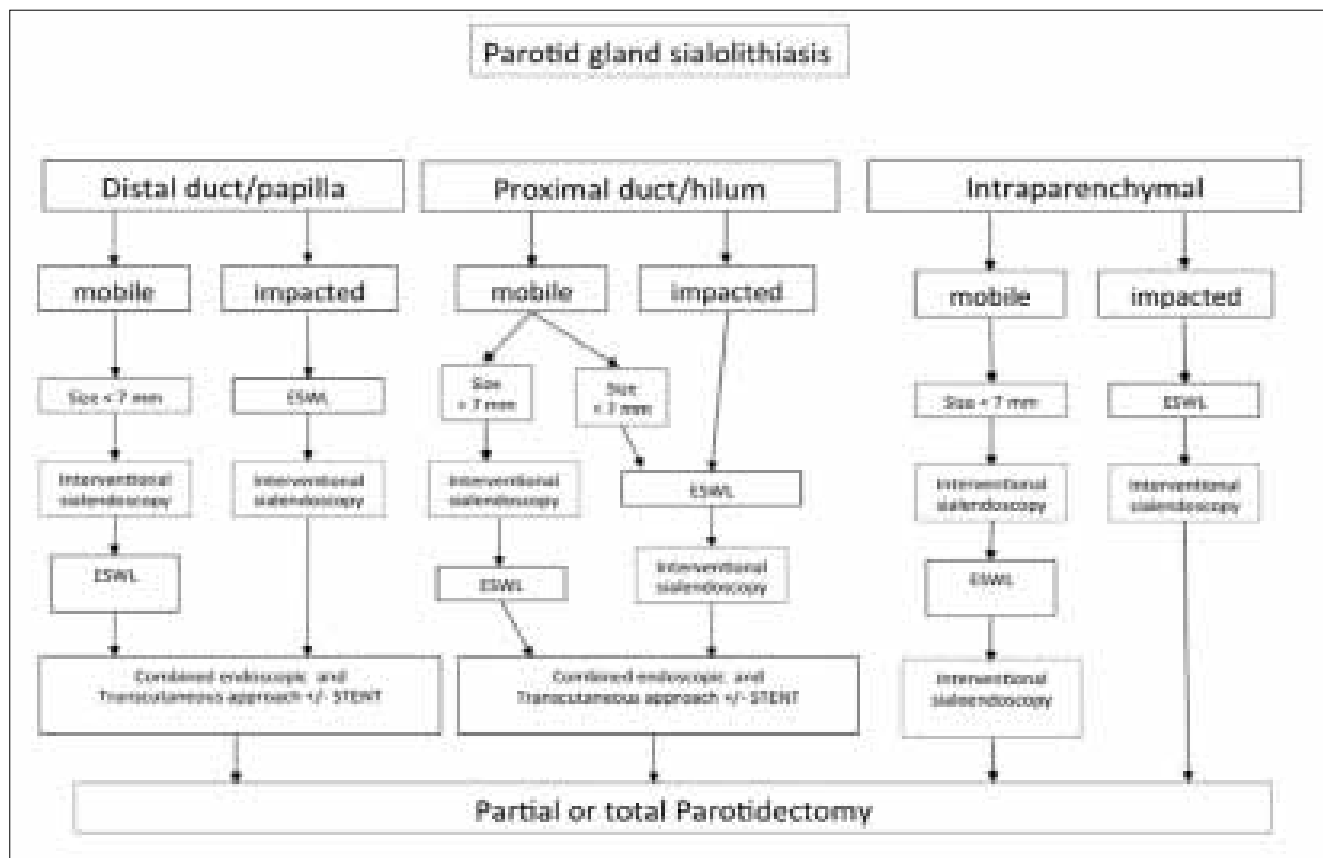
Parotid gland sialolithiasis

Distal duct/papilla

Proximal duct/hilum

Intraparenchymal

mobile

impacted

mobile

impacted

mobile

impacted

Size < 7 mm

ESWL

Size < 7 mm

Size > 7 mm

Size < 7 mm

ESWL

Interventional sialendoscopy

Interventional sialendoscopy

Interventional sialendoscopy

ESWL

Interventional sialendoscopy

Interventional sialendoscopy

ESWL

ESWL

Interventional sialendoscopy

ESWL

Combined endoscopic and Transcutaneous approach +/- STENT

Combined endoscopic and Transcutaneous approach +/- STENT

Interventional sialendoscopy

Partial or total Parotidectomy